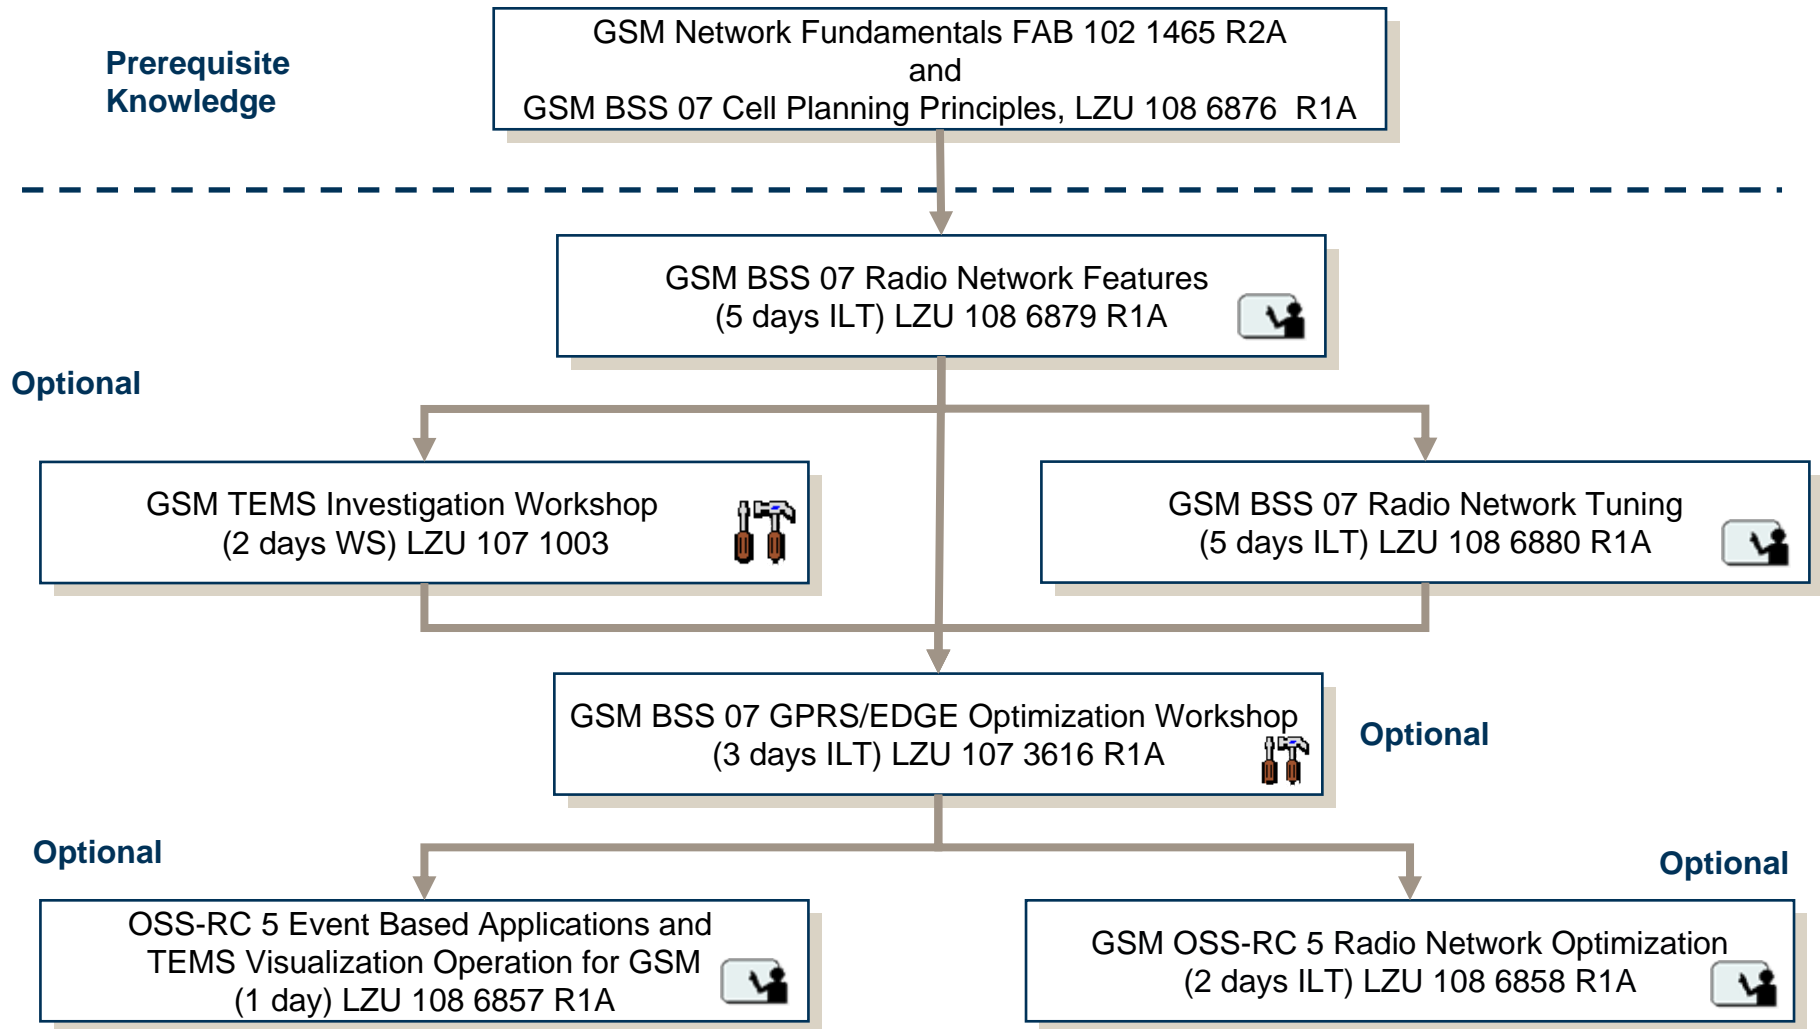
Prerequisite Knowledge

GSM Network Fundamentals FAB 102 1465 R2A
and
GSM BSS 07 Cell Planning Principles, LZU 108 6876 R1A

GSM BSS 07 Radio Network Features
(5 days ILT) LZU 108 6879 R1A

Optional

GSM TEMS Investigation Workshop
(2 days WS) LZU 107 1003

GSM BSS 07 Radio Network Tuning
(5 days ILT) LZU 108 6880 R1A

GSM BSS 07 GPRS/EDGE Optimization Workshop
(3 days ILT) LZU 107 3616 R1A

Optional

Optional

Optional

OSS-RC 5 Event Based Applications and TEMS Visualization Operation for GSM
(1 day) LZU 108 6857 R1A

GSM OSS-RC 5 Radio Network Optimization
(2 days ILT) LZU 108 6858 R1A